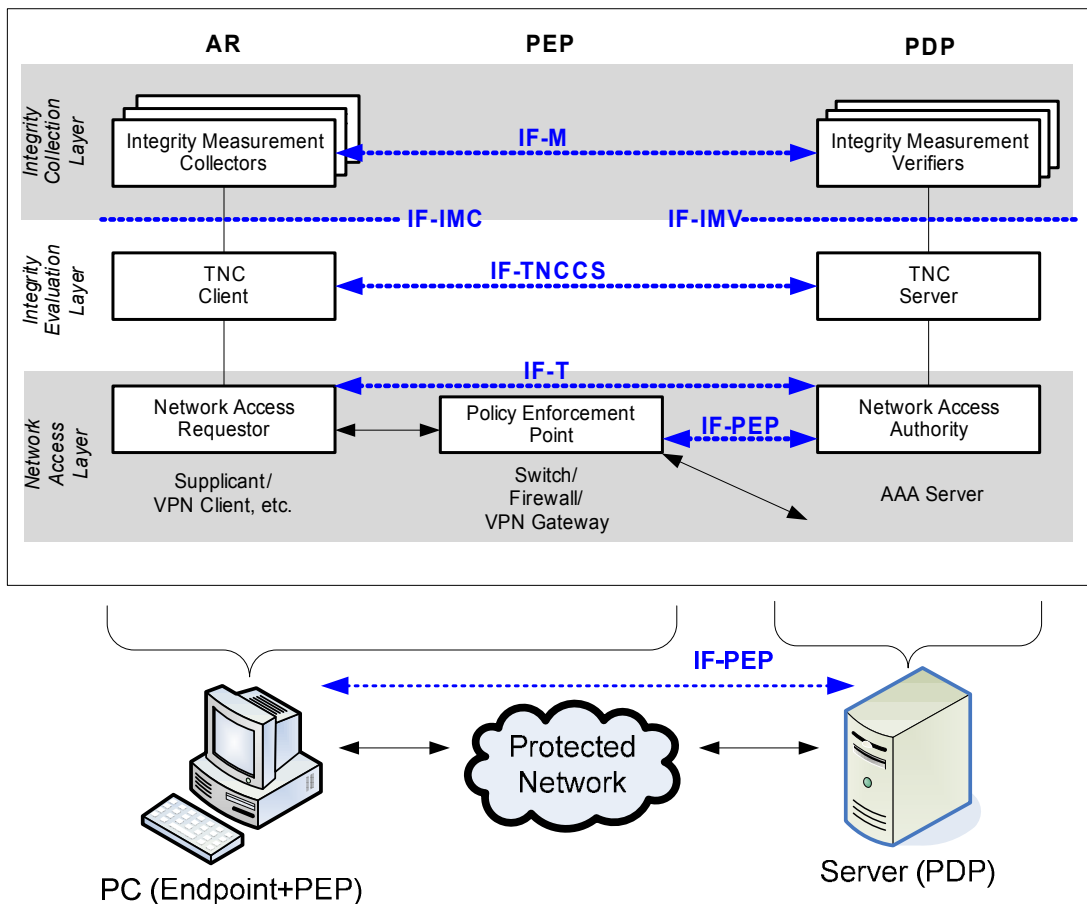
AR

PEP

PDP

Integrity Collection Layer

Integrity Measurement Collectors

IF-M

Integrity Measurement Verifiers

IF-IMC

IF-IMV

Integrity Evaluation Layer

TNC Client

IF-TNCCS

TNC Server

IF-T

Network Access Layer

Network Access Requestor

Policy Enforcement Point

IF-PEP

Network Access Authority

Supplicant/ VPN Client, etc.

Switch/ Firewall/ VPN Gateway

AAA Server

IF-PEP

Protected Network

PC (Endpoint+PEP)

Server (PDP)